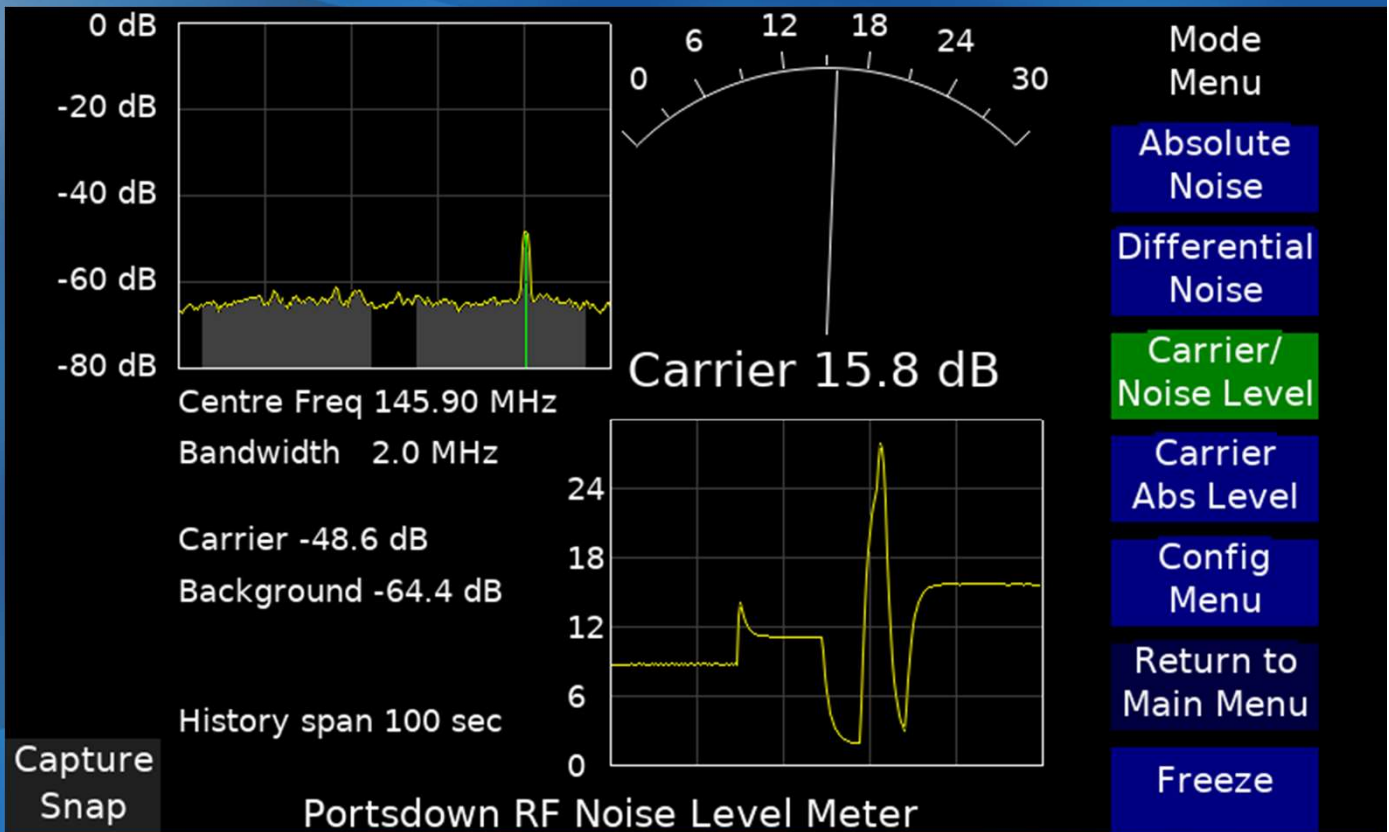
0 dB
-20 dB
-40 dB
-60 dB
-80 dB

0 6 12 18 24 30

Mode Menu

Absolute Noise

Differential Noise

Carrier/ Noise Level

Carrier Abs Level

Config Menu

Return to Main Menu

Freeze

Carrier 15.8 dB

Centre Freq 145.90 MHz
Bandwidth 2.0 MHz

Carrier -48.6 dB
Background -64.4 dB

History span 100 sec

24
18
12
6
0

Capture Snap

Portsdown RF Noise Level Meter